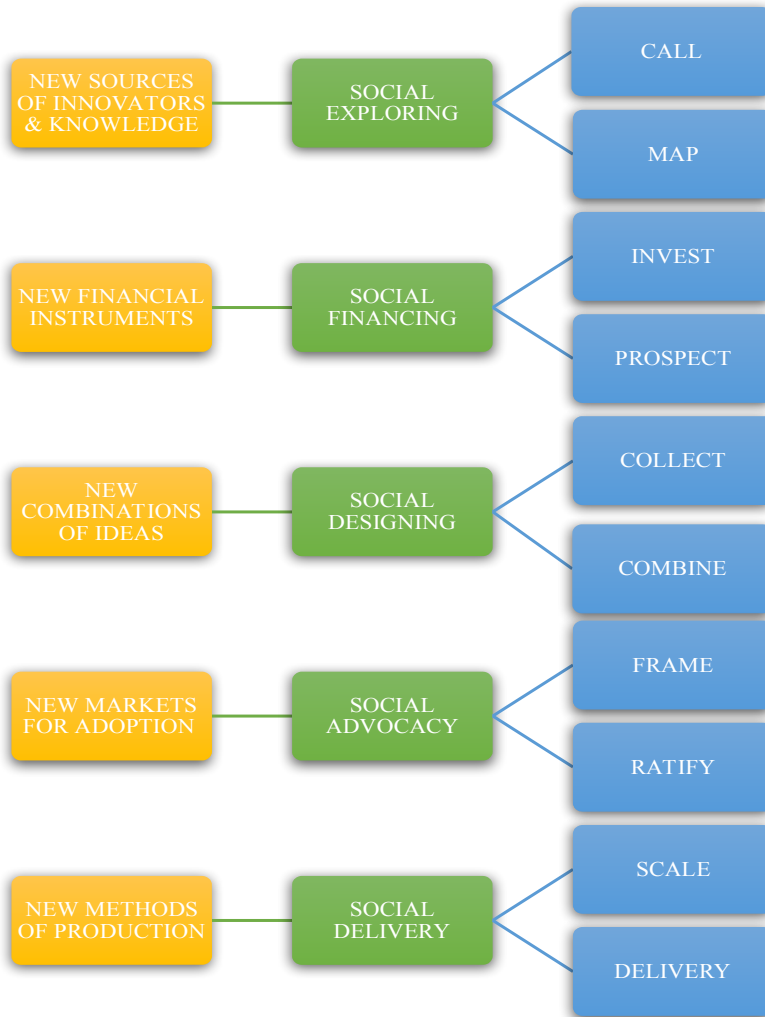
NEW SOURCES OF INNOVATORS & KNOWLEDGE

SOCIAL EXPLORING

CALL

MAP

NEW FINANCIAL INSTRUMENTS

SOCIAL FINANCING

INVEST

PROSPECT

NEW COMBINATIONS OF IDEAS

SOCIAL DESIGNING

COLLECT

COMBINE

NEW MARKETS FOR ADOPTION

SOCIAL ADVOCACY

FRAME

RATIFY

NEW METHODS OF PRODUCTION

SOCIAL DELIVERY

SCALE

DELIVERY